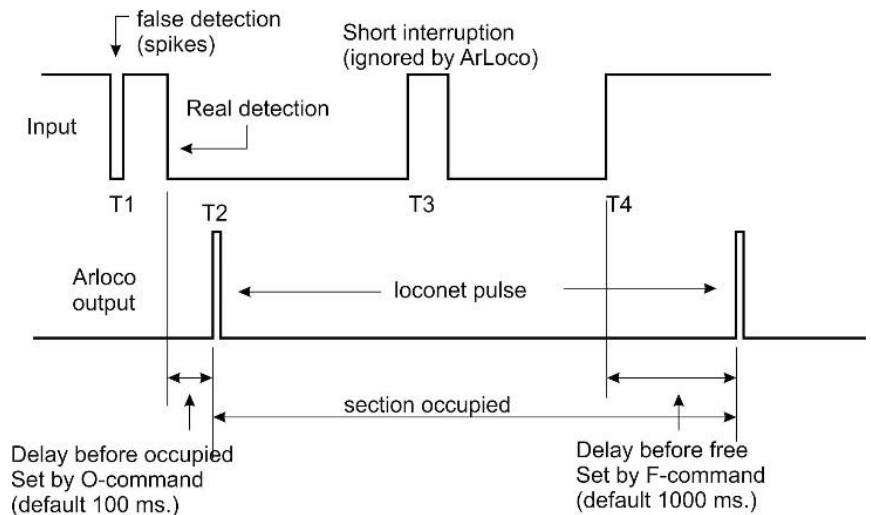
false detection (spikes)

Short interruption (ignored by ArLoco)

Real detection

Input

T1

T2

T3

T4

Arloco output

loconet pulse

section occupied

Delay before occupied
Set by O-command
(default 100 ms.)

Delay before free
Set by F-command
(default 1000 ms.)